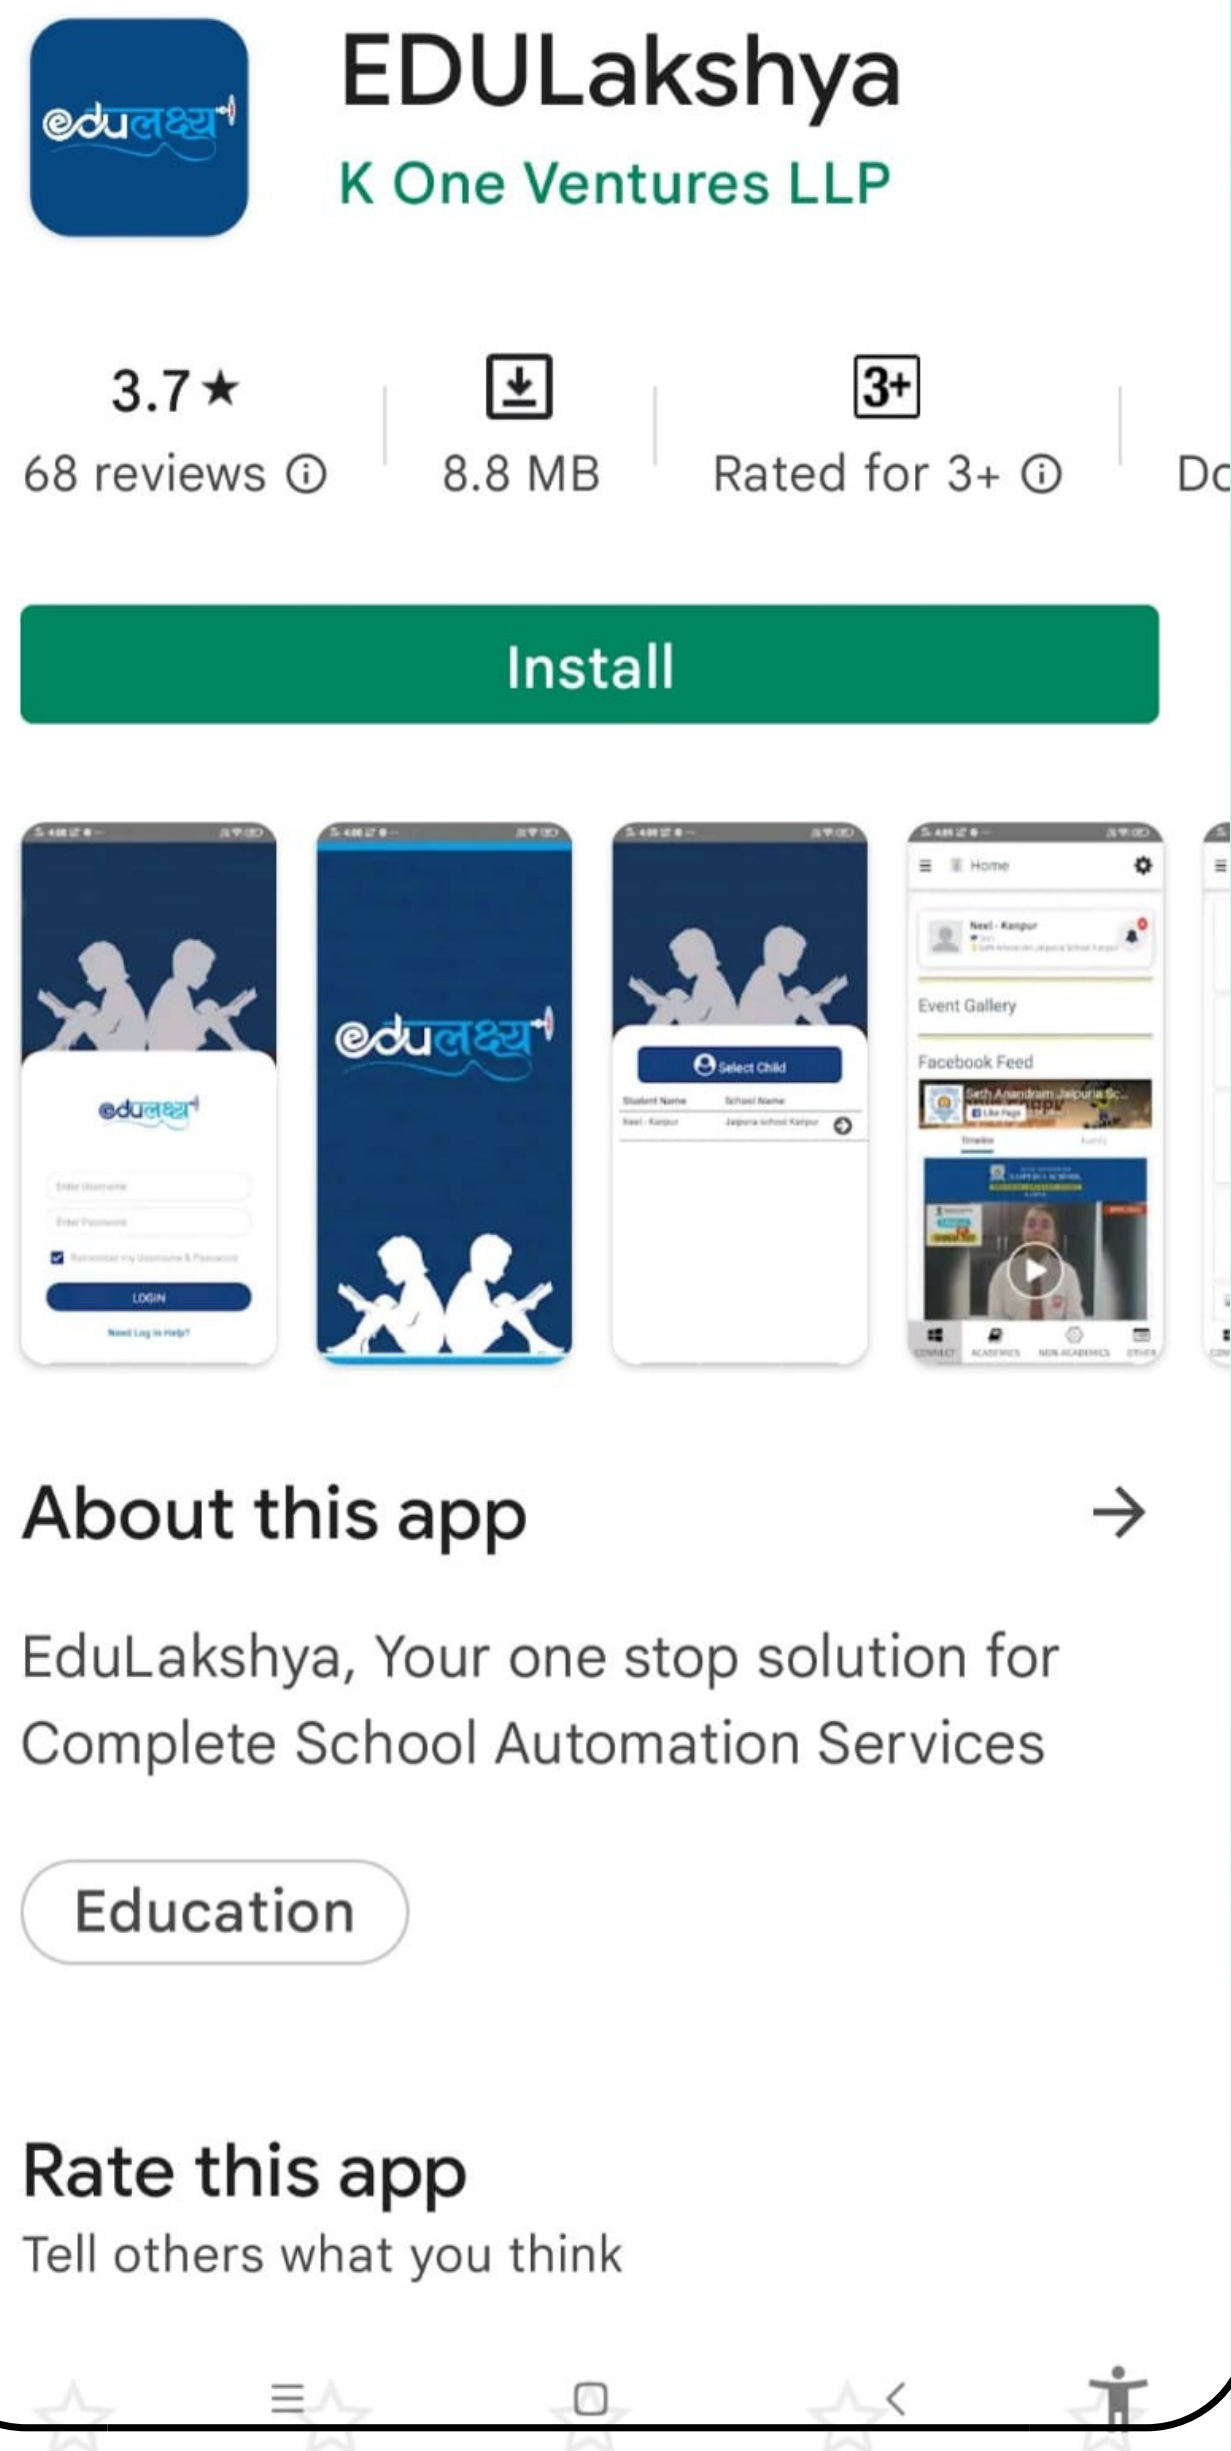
eduलक्ष्य

EDULakshya

K One Ventures LLP

3.7★
68 reviews ⓘ

8.8 MB

3+
Rated for 3+ ⓘ

Dc

Install

eduलक्ष्य
Enter Username
Enter Password
Remember my Username & Password
LOGIN
Need Log in Help?

eduलक्ष्य

Select Child
Student Name
School Name
Neel - Kanpur
Jaipuria school Kanpur

Home
Neel - Kanpur
Event Gallery
Facebook Feed
Seth Anandram Jaipuria Sc...
Like Page
CONNECT
ACADEMICS
NON ACADEMICS
OTHER

About this app →

EduLakshya, Your one stop solution for Complete School Automation Services

Education

Rate this app
Tell others what you think